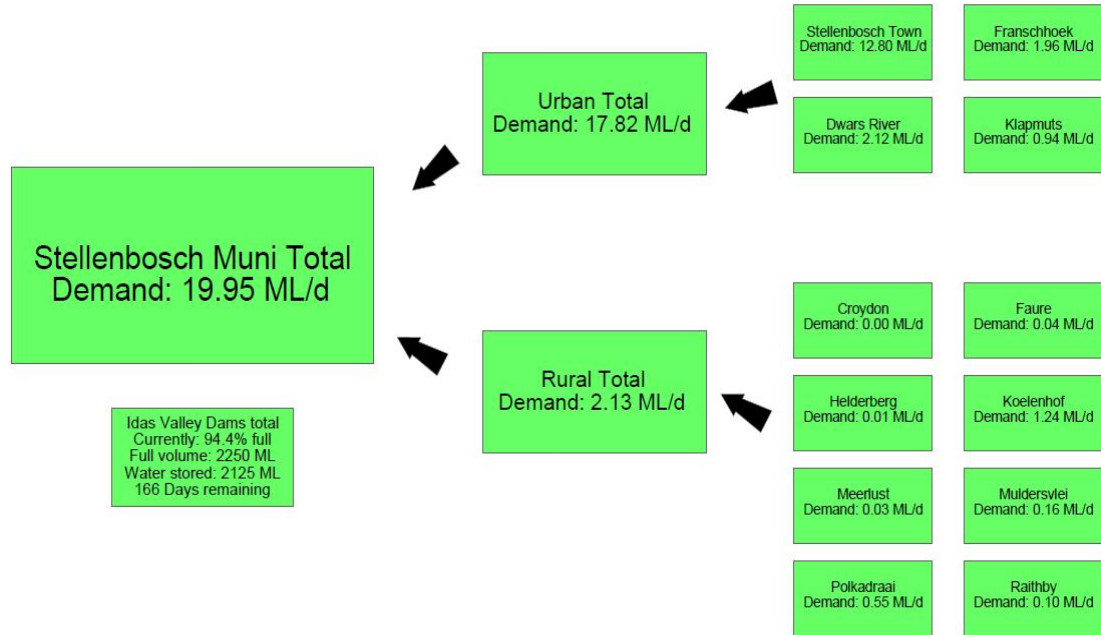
Stellenbosch Town
Demand: 12.80 ML/d

Franschhoek
Demand: 1.96 ML/d

Urban Total
Demand: 17.82 ML/d

Dwars River
Demand: 2.12 ML/d

Klapmuts
Demand: 0.94 ML/d

Stellenbosch Muni Total
Demand: 19.95 ML/d

Croydon
Demand: 0.00 ML/d

Faure
Demand: 0.04 ML/d

Rural Total
Demand: 2.13 ML/d

Helderberg
Demand: 0.01 ML/d

Koelenhof
Demand: 1.24 ML/d

Idas Valley Dams total
Currently: 94.4% full
Full volume: 2250 ML
Water stored: 2125 ML
166 Days remaining

Meerlust
Demand: 0.03 ML/d

Muldersvlei
Demand: 0.16 ML/d

Polkadraai
Demand: 0.55 ML/d

Raithby
Demand: 0.10 ML/d